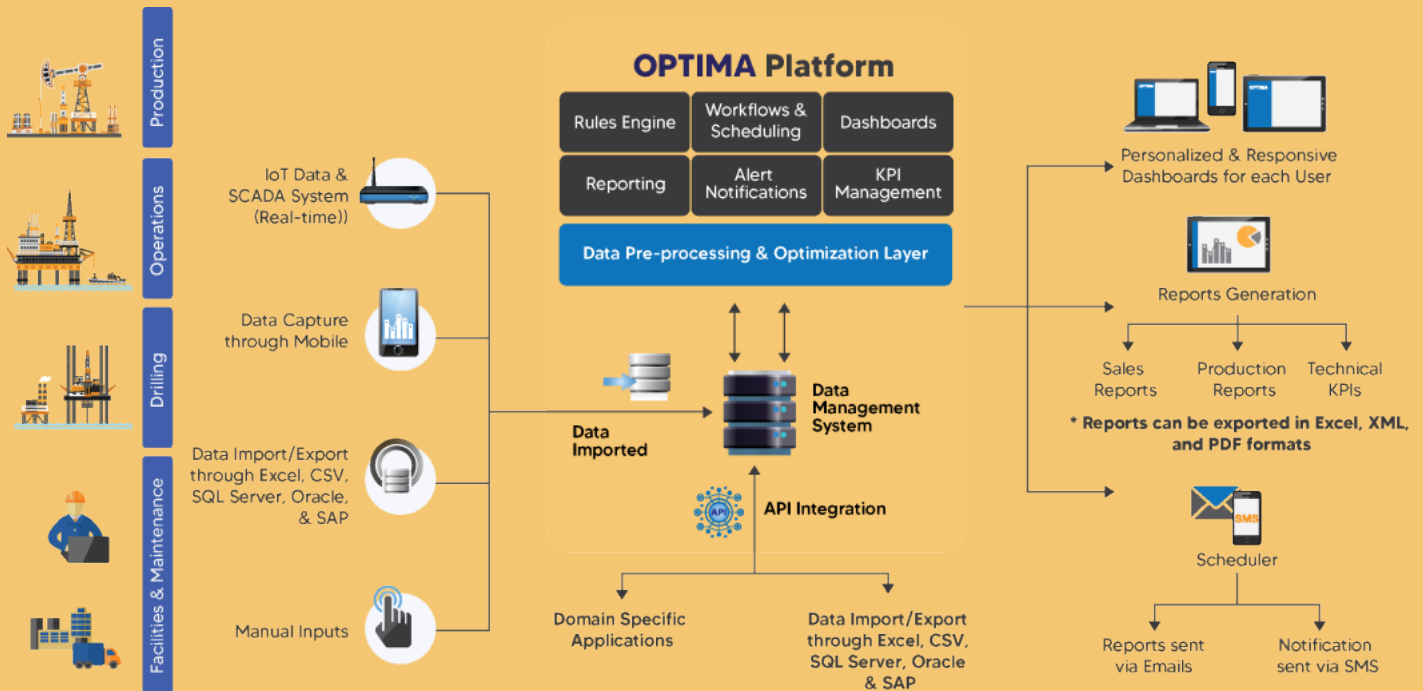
Production

Operations

Drilling

Facilities & Maintenance

IoT Data & SCADA System (Real-time))

Data Capture through Mobile

Data Import/Export through Excel, CSV, SQL Server, Oracle, & SAP

Manual Inputs

OPTIMA Platform

| Rules Engine | Workflows & Scheduling | Dashboards |
|---|---|---|
| Reporting | Alert Notifications | KPI Management |

Data Pre-processing & Optimization Layer

Data Imported

Data Management System

API

API Integration

Domain Specific Applications

Data Import/Export through Excel, CSV, SQL Server, Oracle & SAP

OPTIMA

OPTIMA

Personalized & Responsive Dashboards for each User

Reports Generation

Sales Reports

Production Reports

Technical KPIs

* Reports can be exported in Excel, XML, and PDF formats

SMS

Scheduler

Reports sent via Emails

Notification sent via SMS